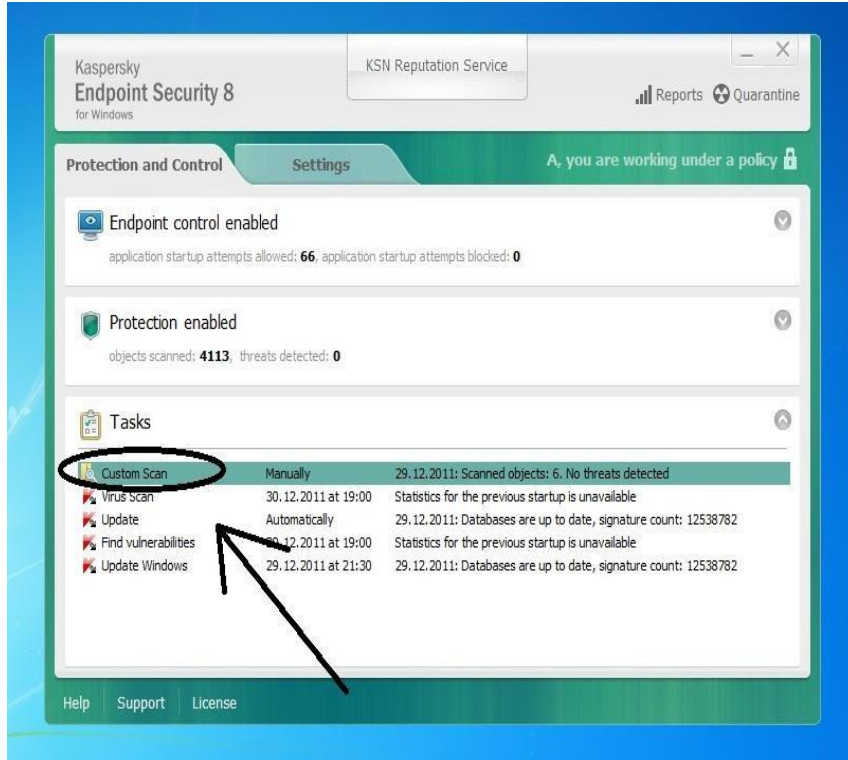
Kaspersky
Endpoint Security 8
for Windows

KSN Reputation Service

Reports Quarantine

Protection and Control Settings

A, you are working under a policy

Endpoint control enabled

application startup attempts allowed: **66**, application startup attempts blocked: **0**

Protection enabled

objects scanned: **4113**, threats detected: **0**

Tasks

| | | |
|---|---|---|
| Custom Scan | Manually | 29.12.2011: Scanned objects: 6. No threats detected |
| Virus Scan | 30.12.2011 at 19:00 | Statistics for the previous startup is unavailable |
| Update | Automatically | 29.12.2011: Databases are up to date, signature count: 12538782 |
| Find vulnerabilities | 30.12.2011 at 19:00 | Statistics for the previous startup is unavailable |
| Update Windows | 29.12.2011 at 21:30 | 29.12.2011: Databases are up to date, signature count: 12538782 |

Help Support License